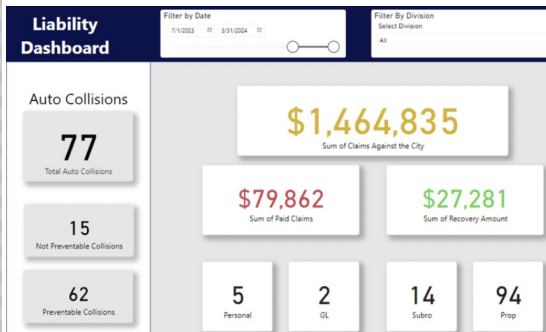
Liability Dashboard

Filter by Date
7/1/2023 3/31/2024

Filter By Division
Select Division
All

Auto Collisions

77
Total Auto Collisions

15
Not Preventable Collisions

62
Preventable Collisions

$1,464,835
Sum of Claims Against the City

$79,862
Sum of Paid Claims

$27,281
Sum of Recovery Amount

5
Personal

2
GL

14
Subro

94
Prop